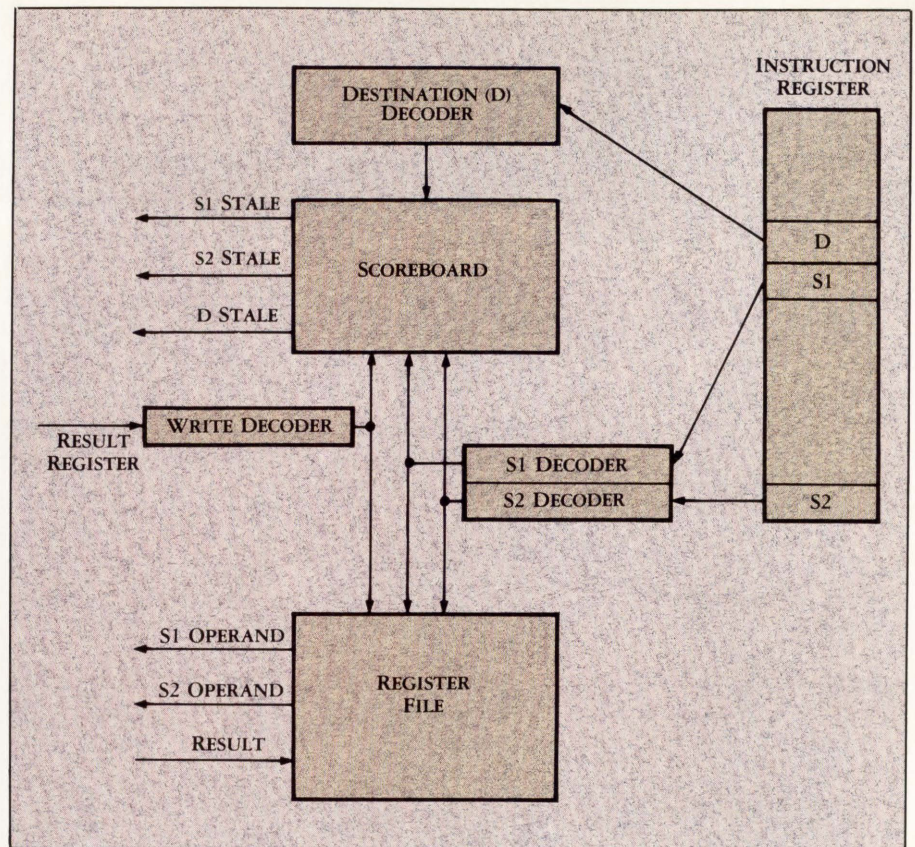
Destination (D) Decoder

Instruction Register

S1 Stale

S2 Stale

D Stale

Scoreboard

D

S1

Result Register

Write Decoder

S1 Decoder

S2 Decoder

S2

S1 Operand

S2 Operand

Result

Register File